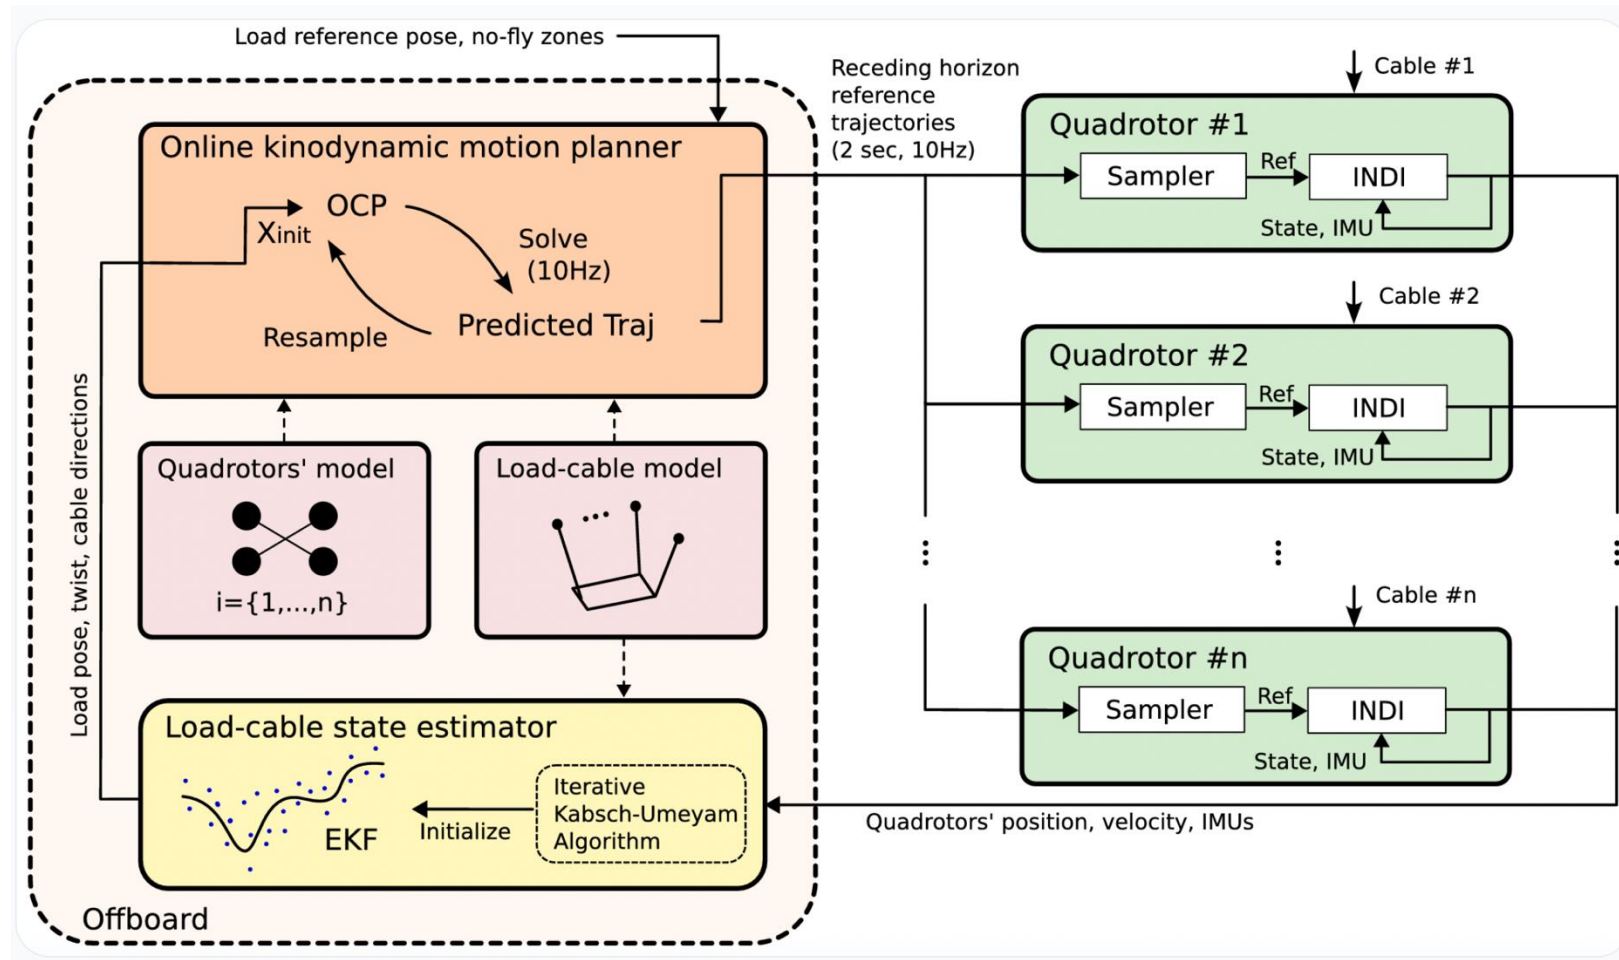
Load reference pose, no-fly zones

Online kinodynamic motion planner

$X_{init}$

OCP

Solve (10Hz)

Resample

Predicted Traj

Receding horizon reference trajectories (2 sec, 10Hz)

Load pose, twist, cable directions

Quadrotors' model

i={1,...,n}

Load-cable model

Load-cable state estimator

EKF

Initialize

Iterative Kabsch-Umeyam Algorithm

Offboard

Cable #1

Quadrotor #1

Sampler

Ref

INDI

State, IMU

Cable #2

Quadrotor #2

Sampler

Ref

INDI

State, IMU

Cable #n

Quadrotor #n

Sampler

Ref

INDI

State, IMU

Quadrotors' position, velocity, IMUs